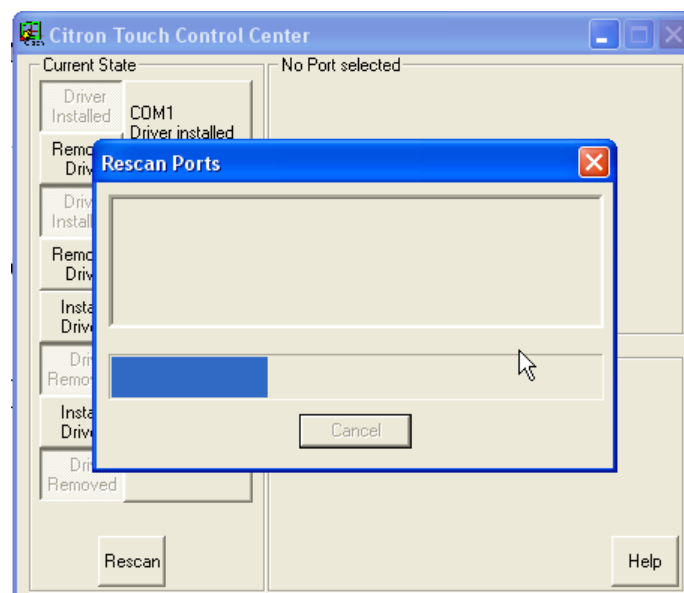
Citron Touch Control Center

Current State

Driver Installed

COM1
Driver installed

Remo
Driv

Driv
Instal

Remo
Driv

Insta
Drive

Dri
Remo

Insta
Drive

Dri
Removed

Rescan

No Port selected

Help

Rescan Ports

Cancel